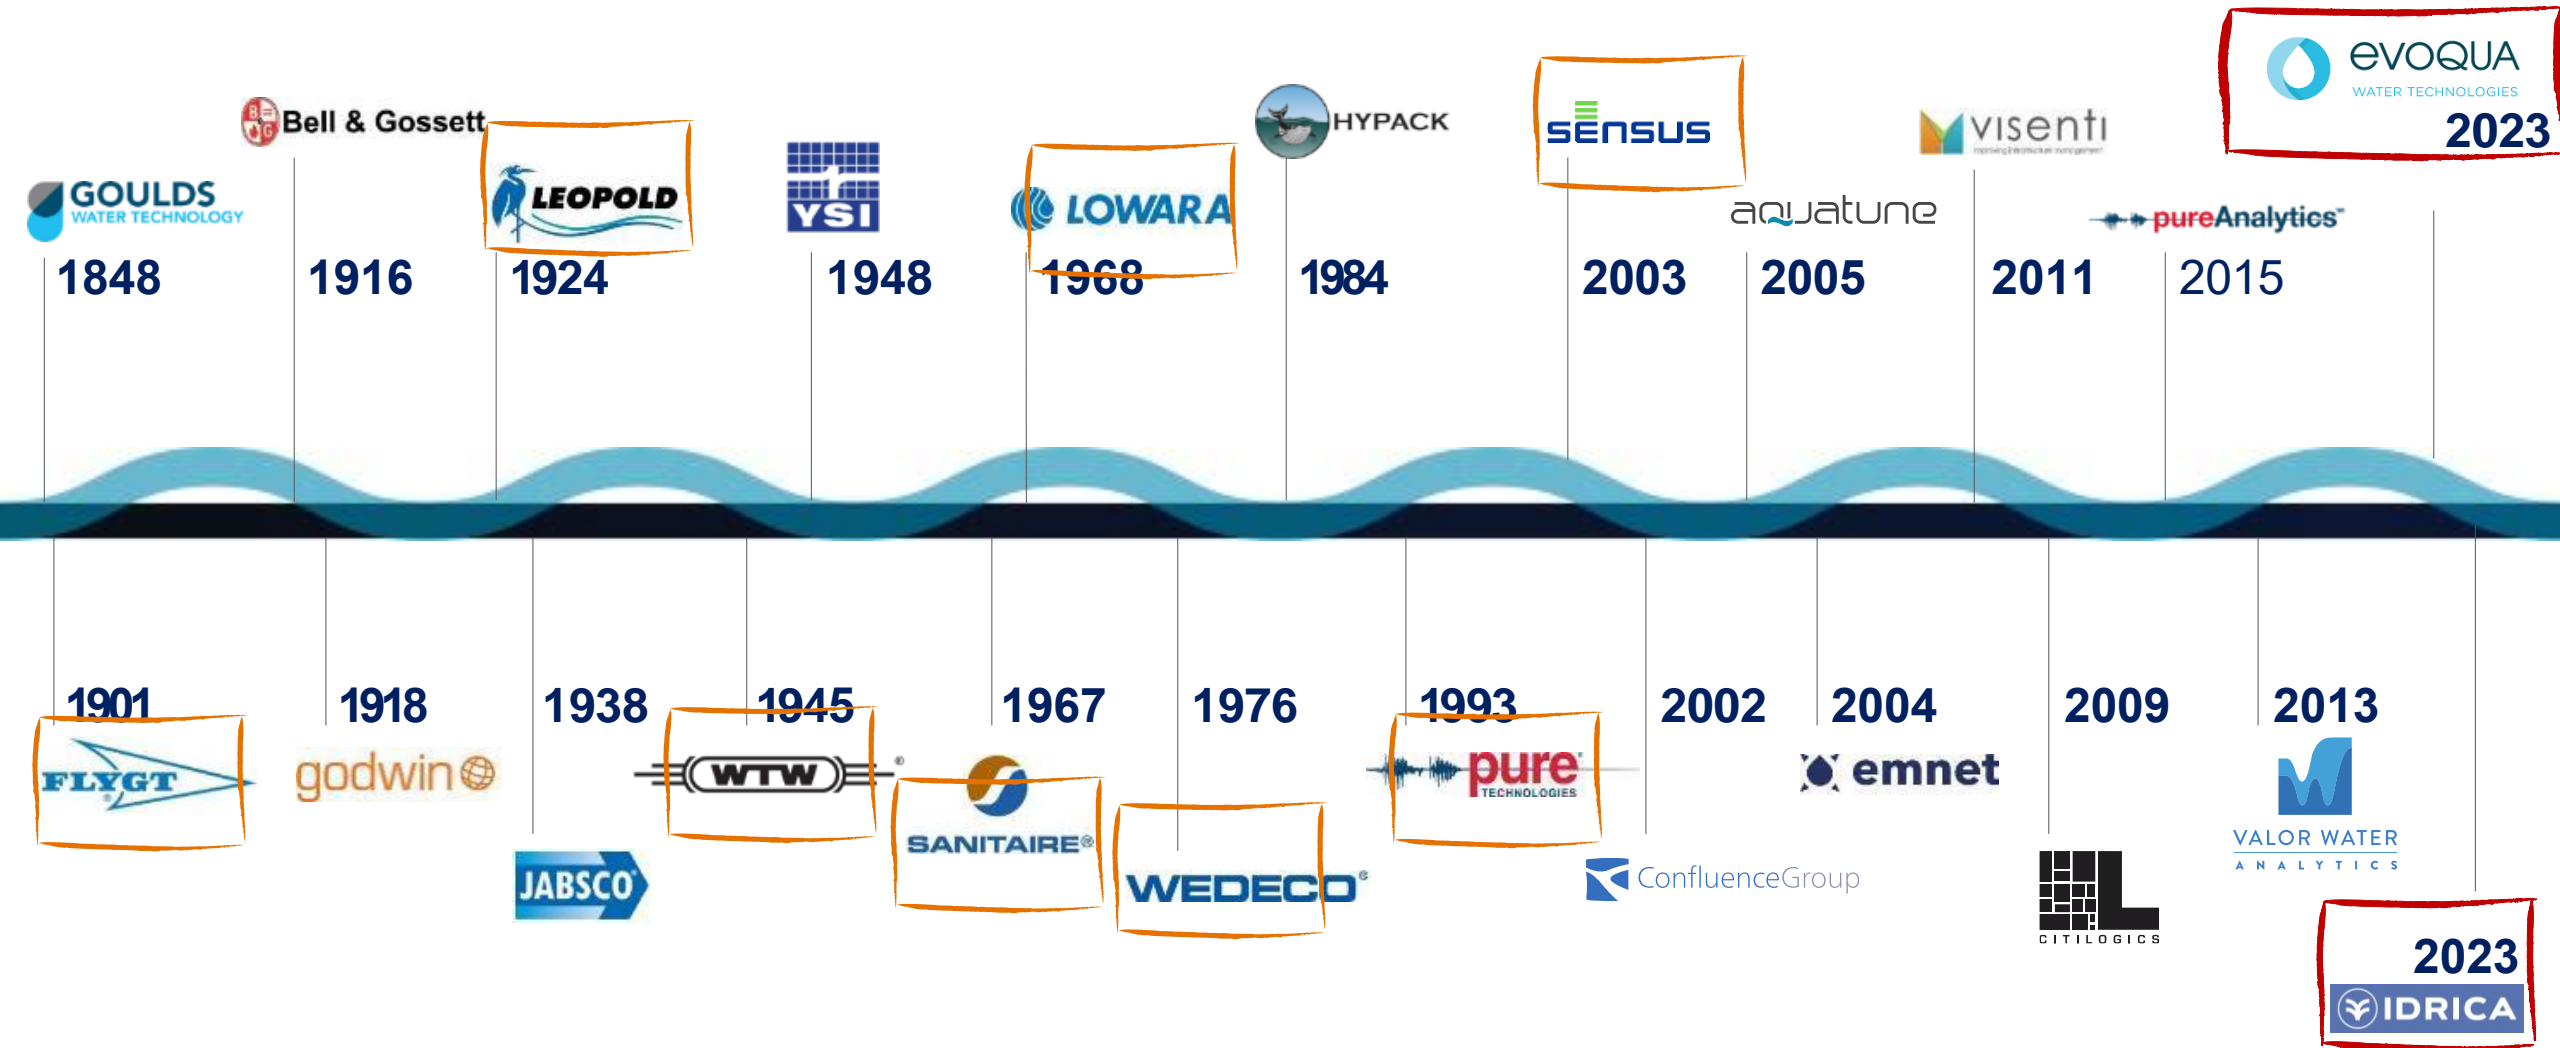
GOULDS
WATER TECHNOLOGY
1848

Bell & Gossett
1916

LEOPOLD
1924

YSI
1948

LOWARA
1968

HYPACK
1984

sensus
2003

aquatune
2005

visenti
2011

pureAnalytics
2015

evoqua
WATER TECHNOLOGIES
2023

1901
FLYGT

1918
godwin

1938
JABSCO

1945
WTW

1967
SANITAIRE

1976
WEDECO

1993
pure
TECHNOLOGIES

2002
ConfluenceGroup

2004
emnet

2009
CITILOGICS

2013
VALOR WATER
ANALYTICS

2023
IDRICA